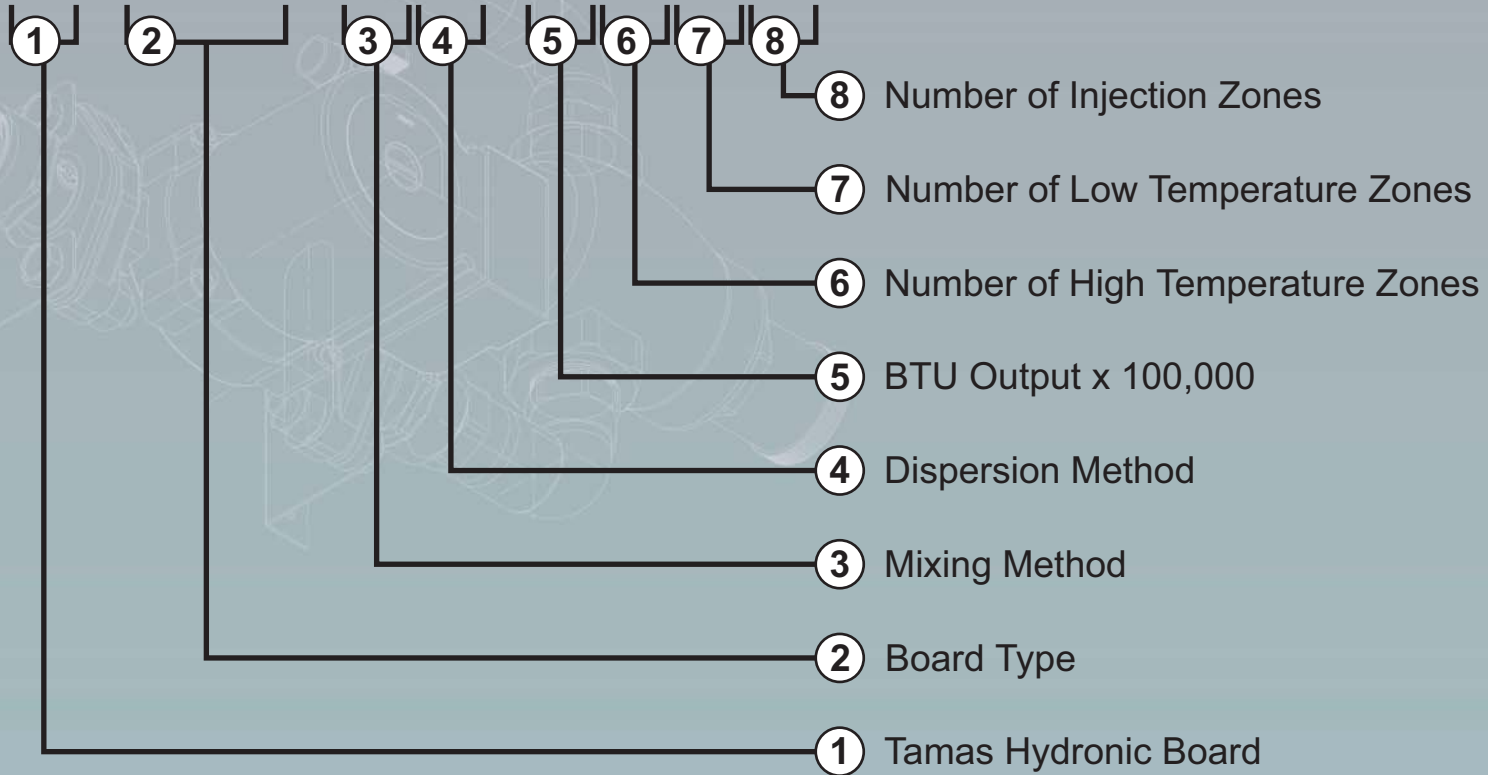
1 2 3 4 5 6 7 8

8 Number of Injection Zones

7 Number of Low Temperature Zones

6 Number of High Temperature Zones

5 BTU Output x 100,000

4 Dispersion Method

3 Mixing Method

2 Board Type

1 Tamas Hydronic Board